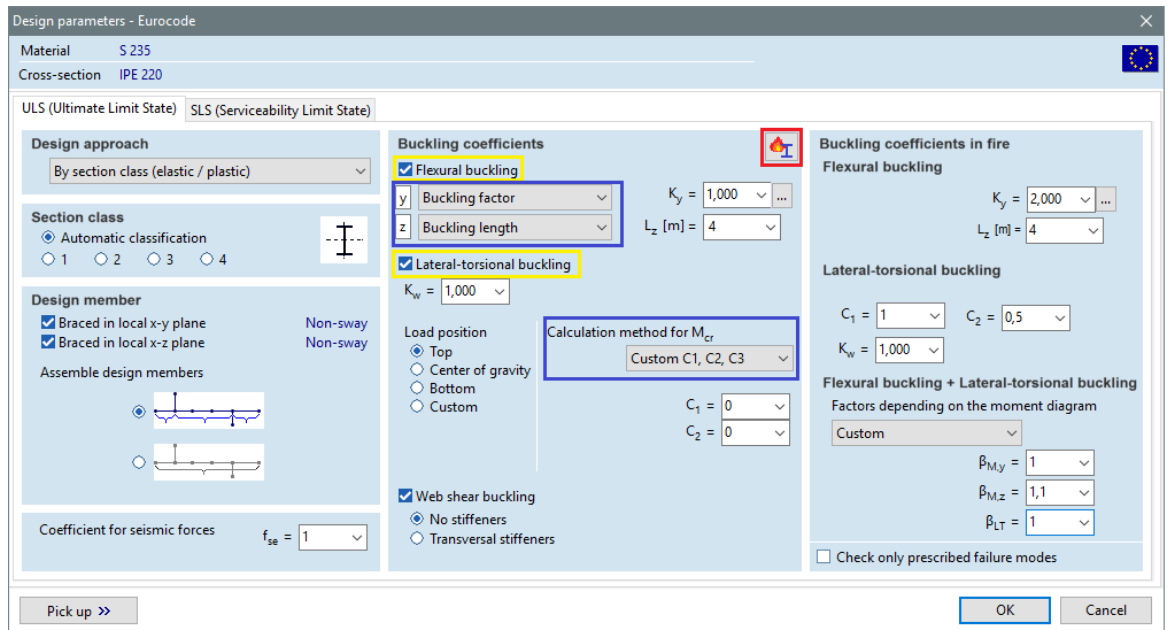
Design parameters - Eurocode
×
Material S 235
Cross-section IPE 220

ULS (Ultimate Limit State) SLS (Serviceability Limit State)

Design approach
By section class (elastic / plastic)

Section class
Automatic classification
1 2 3 4

Design member
Braced in local x-y plane Non-sway
Braced in local x-z plane Non-sway
Assemble design members

Coefficient for seismic forces $f_{se}$ = 1

Buckling coefficients
Flexural buckling
y Buckling factor
z Buckling length
$K_y$ = 1,000 ...
$L_z$ [m] = 4
Lateral-torsional buckling
$K_w$ = 1,000
Load position
Top
Center of gravity
Bottom
Custom
Calculation method for $M_{cr}$
Custom C1, C2, C3
$C_1$ = 0
$C_2$ = 0
Web shear buckling
No stiffeners
Transversal stiffeners

Buckling coefficients in fire
Flexural buckling
$K_y$ = 2,000 ...
$L_z$ [m] = 4
Lateral-torsional buckling
$C_1$ = 1 $C_2$ = 0,5
$K_w$ = 1,000
Flexural buckling + Lateral-torsional buckling
Factors depending on the moment diagram
Custom
$\beta_{M,y}$ = 1
$\beta_{M,z}$ = 1,1
$\beta_{LT}$ = 1
Check only prescribed failure modes

Pick up >>
OK
Cancel